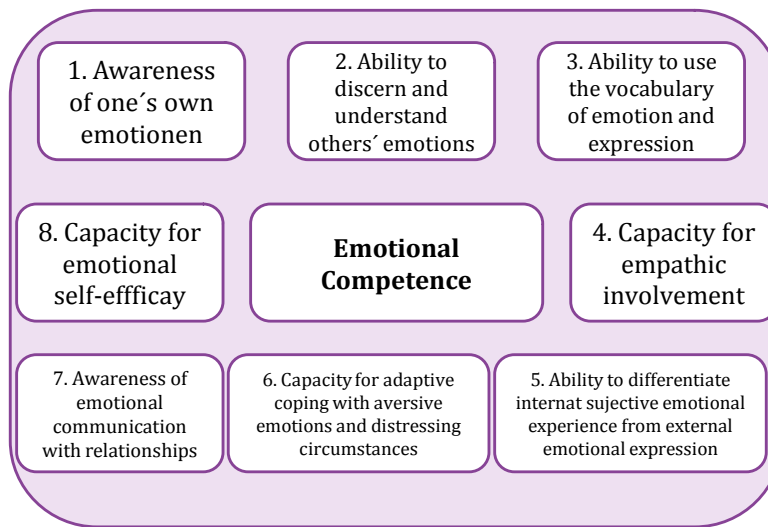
1. Awareness of one´s own emotionen

2. Ability to discern and understand others´ emotions

3. Ability to use the vocabulary of emotion and expression

8. Capacity for emotional self-effficay

Emotional Competence

4. Capacity for empathic involvement

7. Awareness of emotional communication with relationships

6. Capacity for adaptive coping with aversive emotions and distressing circumstances

5. Ability to differentiate internat sujective emotional experience from external emotional expression